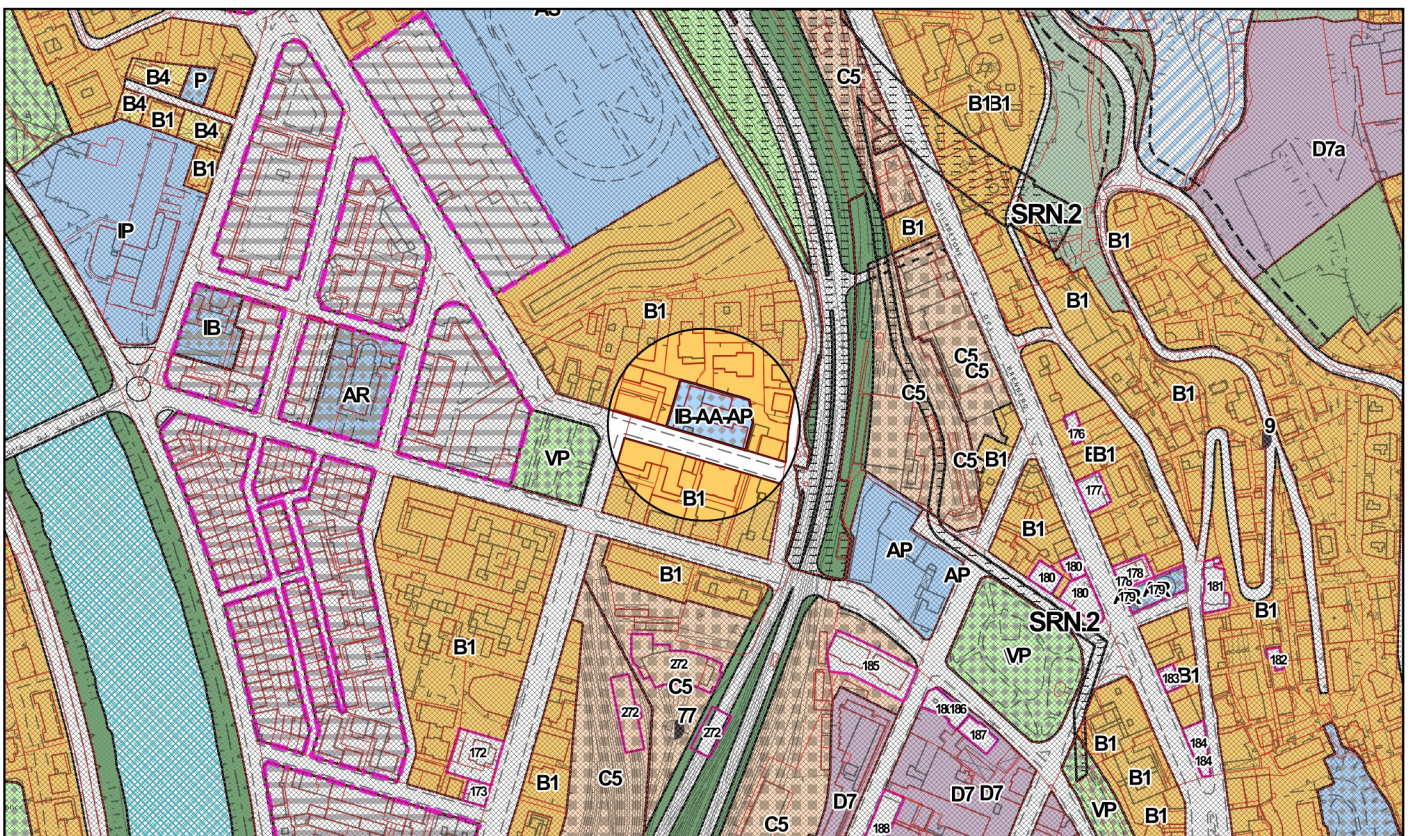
AS
B4
P
B4
B1
B4
B1
IP
IB
AR
VP
IB-AA-AP
B1
B1
B1
B1
C5
B1B1
D7a
SRN.2
B1
B1
B1
C5
C5
C5
C5
B1
176
EB1
177
B1
9
AP
AP
180
180
180
178
178
179
179
181
SRN.2
VP
B1
B1
272
C5
272
77
272
185
183
B1
182
186
186
187
B1
184
184
B1
172
173
B1
C5
D7
D7
D7
VP
B1
188
C5